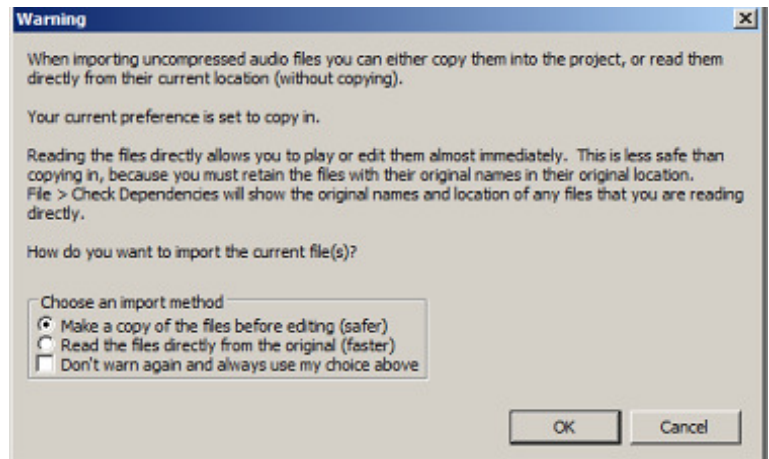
Warning

When importing uncompressed audio files you can either copy them into the project, or read them directly from their current location (without copying).

Your current preference is set to copy in.

Reading the files directly allows you to play or edit them almost immediately. This is less safe than copying in, because you must retain the files with their original names in their original location.
File > Check Dependencies will show the original names and location of any files that you are reading directly.

How do you want to import the current file(s)?

Choose an import method
Make a copy of the files before editing (safer)
Read the files directly from the original (faster)
Don't warn again and always use my choice above

OK
Cancel